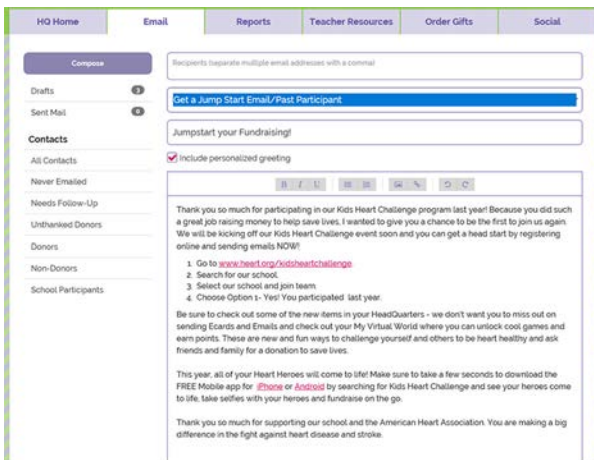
HQ Home | Email | Reports | Teacher Resources | Order Gifts | Social

Compose

Drafts 3
Sent Mail 0

Contacts
All Contacts
Never Emailed
Needs Follow-Up
Unthanked Donors
Donors
Non-Donors
School Participants

Recipients (separate multiple email addresses with a comma)

Get a Jump Start Email/Past Participant

Jumpstart your Fundraising!

Include personalized greeting

B I U

Thank you so much for participating in our Kids Heart Challenge program last year! Because you did such a great job raising money to help save lives, I wanted to give you a chance to be the first to join us again. We will be kicking off our Kids Heart Challenge event soon and you can get a head start by registering online and sending emails NOW!

1. Go to www.heart.org/kidsheartchallenge
2. Search for our school.
3. Select our school and join team.
4. Choose Option 1- Yes! You participated last year.

Be sure to check out some of the new items in your HeadQuarters - we don't want you to miss out on sending Ecards and Emails and check out your My Virtual World where you can unlock cool games and earn points. These are new and fun ways to challenge yourself and others to be heart healthy and ask friends and family for a donation to save lives.

This year, all of your Heart Heroes will come to life! Make sure to take a few seconds to download the FREE Mobile-app for iPhone or Android by searching for Kids Heart Challenge and see your heroes come to life, take selfies with your heroes and fundraise on the go.

Thank you so much for supporting our school and the American Heart Association. You are making a big difference in the fight against heart disease and stroke.